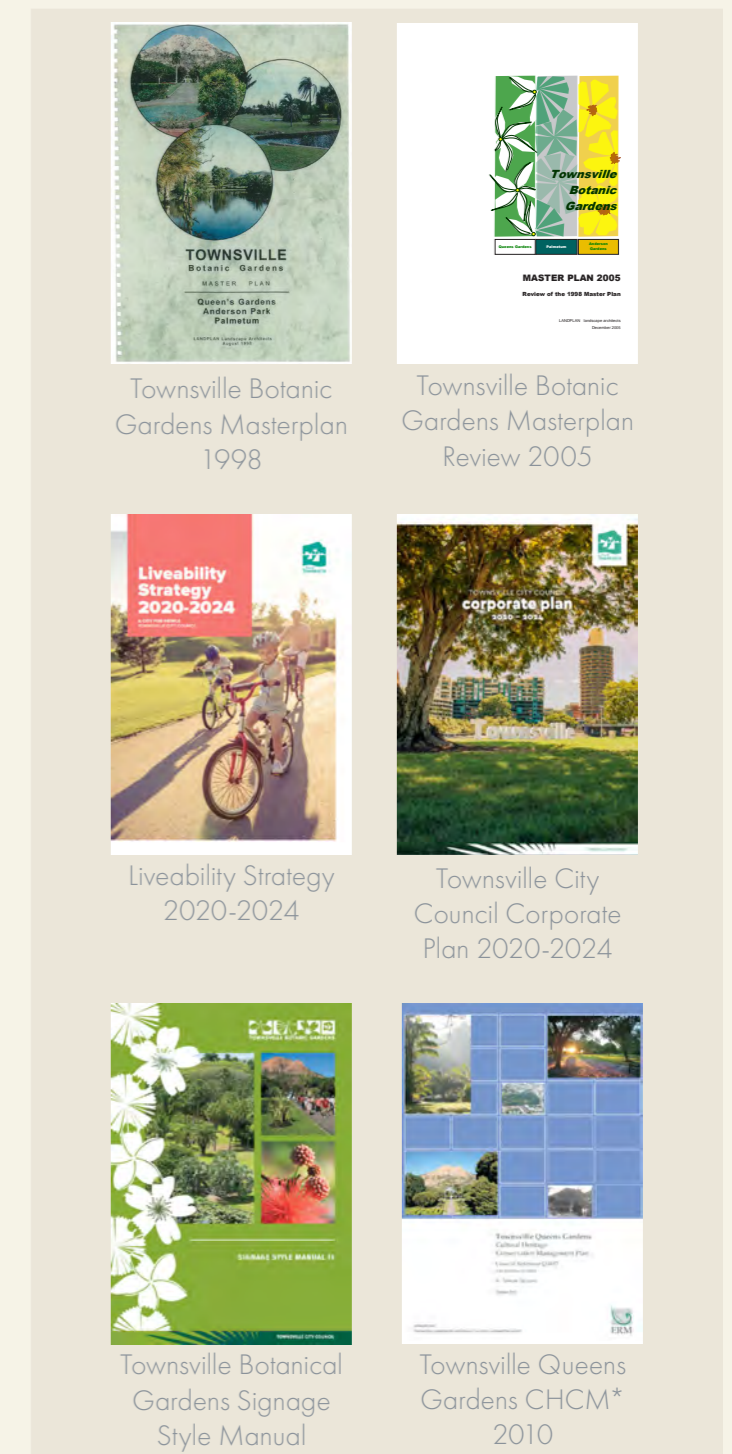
TOWNSVILLE
Botanic Gardens
MASTER PLAN
Queen's Gardens
Anderson Park
Palmetum
LANDPLAN Landscape Architects
August 1998

Townsville Botanic Gardens Masterplan 1998

Townsville Botanic Gardens
Queens Gardens
Palmetum
Anderson Gardens
MASTER PLAN 2005
Review of the 1998 Master Plan
LANDPLAN landscape architects
December 2005

Townsville Botanic Gardens Masterplan Review 2005

Liveability Strategy 2020-2024
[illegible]

Liveability Strategy 2020-2024

TOWNSVILLE CITY COUNCIL
corporate plan
2020 – 2024
Townsville

Townsville City Council Corporate Plan 2020-2024

TOWNSVILLE BOTANIC GARDENS
SIGNAGE STYLE MANUAL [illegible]
TOWNSVILLE CITY COUNCIL

Townsville Botanical Gardens Signage Style Manual

Townsville Queens Gardens
Cultural Heritage
Conservation Management Plan
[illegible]
ERM

Townsville Queens Gardens CHCM* 2010